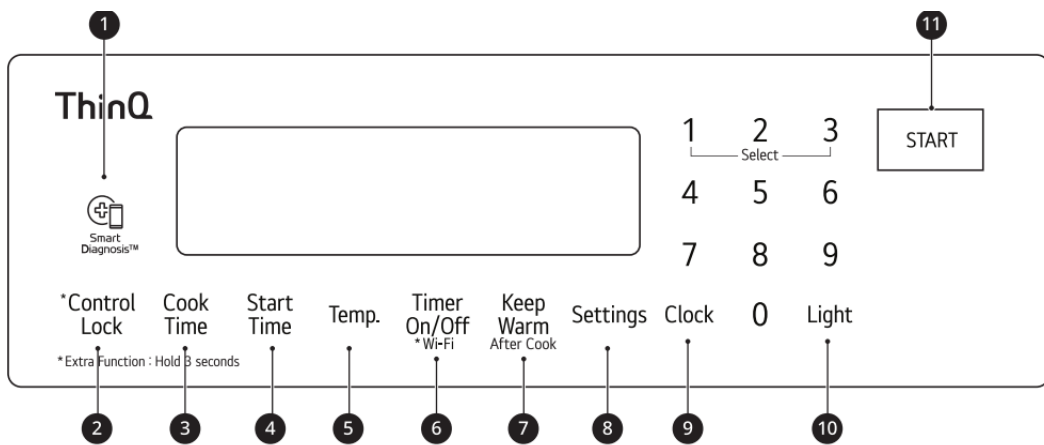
1

11

ThinQ

Smart Diagnosis™

1 2 3
Select
4 5 6
7 8 9
0

START

*Control Lock

Cook Time

Start Time

Temp.

Timer On/Off
* Wi-Fi

Keep Warm
After Cook

Settings

Clock

Light

* Extra Function : Hold 3 seconds

2 3 4 5 6 7 8 9 10